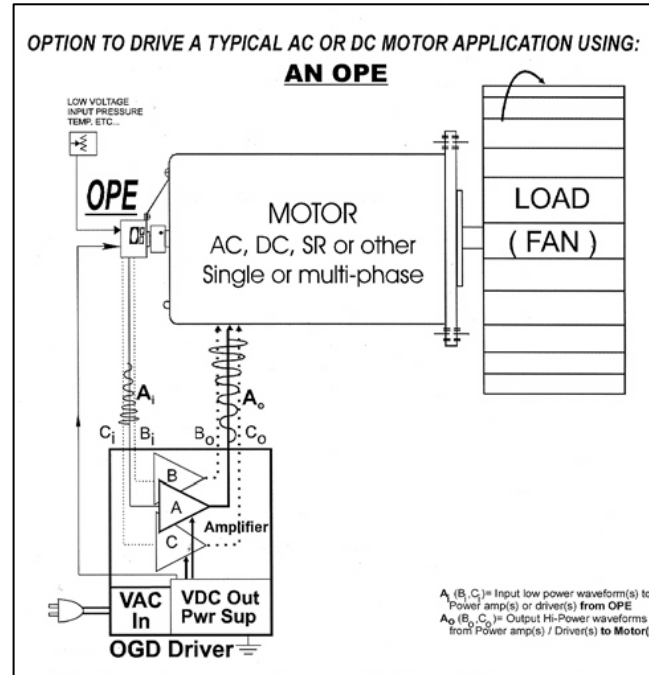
OPTION TO DRIVE A TYPICAL AC OR DC MOTOR APPLICATION USING:

AN OPE

LOW VOLTAGE INPUT PRESSURE TEMP. ETC...

OPE

MOTOR
AC, DC, SR or other
Single or multi-phase

LOAD
( FAN )

$A_i$

$A_o$

$C_i$ $B_i$

$B_o$ $C_o$

B

A

C

Amplifier

VAC In

VDC Out Pwr Sup

OGD Driver

$A_i$ ($B_i$,$C_i$)= Input low power waveform(s) to Power amp(s) or driver(s) from OPE
$A_o$ ($B_o$,$C_o$)= Output Hi-Power waveforms from Power amp(s) / Driver(s) to Motor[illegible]